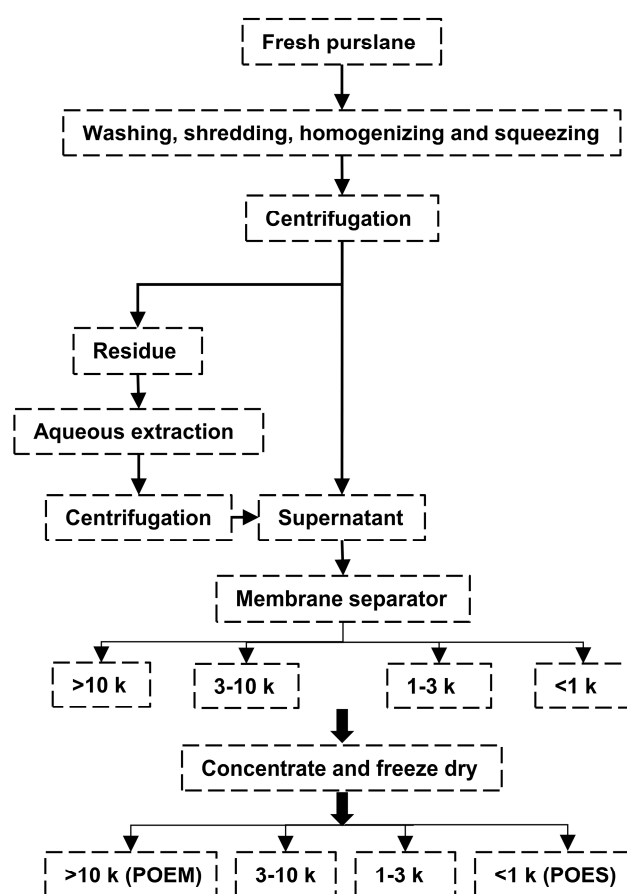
Fresh purslane

Washing, shredding, homogenizing and squeezing

Centrifugation

Residue

Aqueous extraction

Centrifugation

Supernatant

Membrane separator

>10 k

3-10 k

1-3 k

<1 k

Concentrate and freeze dry

>10 k (POEM)

3-10 k

1-3 k

<1 k (POES)